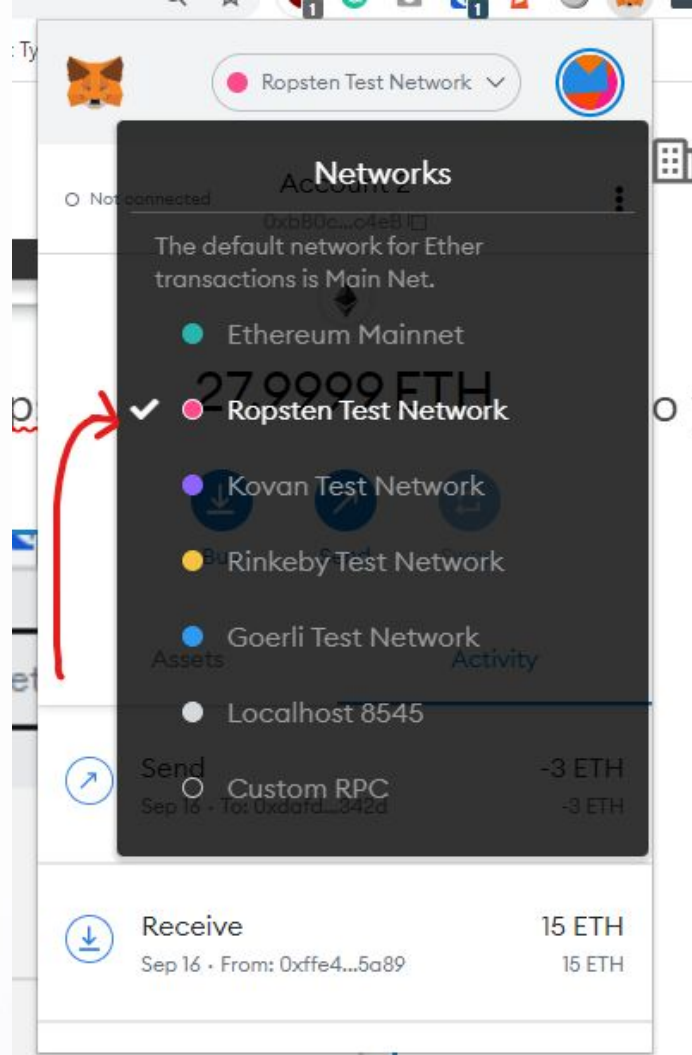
Ropsten Test Network

Networks

Not connected

Account 2

0xbB0c...c4e8

The default network for Ether transactions is Main Net.

Ethereum Mainnet

27.9999 ETH

Ropsten Test Network

Kovan Test Network

Rinkeby Test Network

Goerli Test Network

Assets

Activity

Localhost 8545

Send

-3 ETH

Custom RPC

Sep 16 · To: 0xdafd...342d

-3 ETH

Receive

15 ETH

Sep 16 · From: 0xffe4...5a89

15 ETH